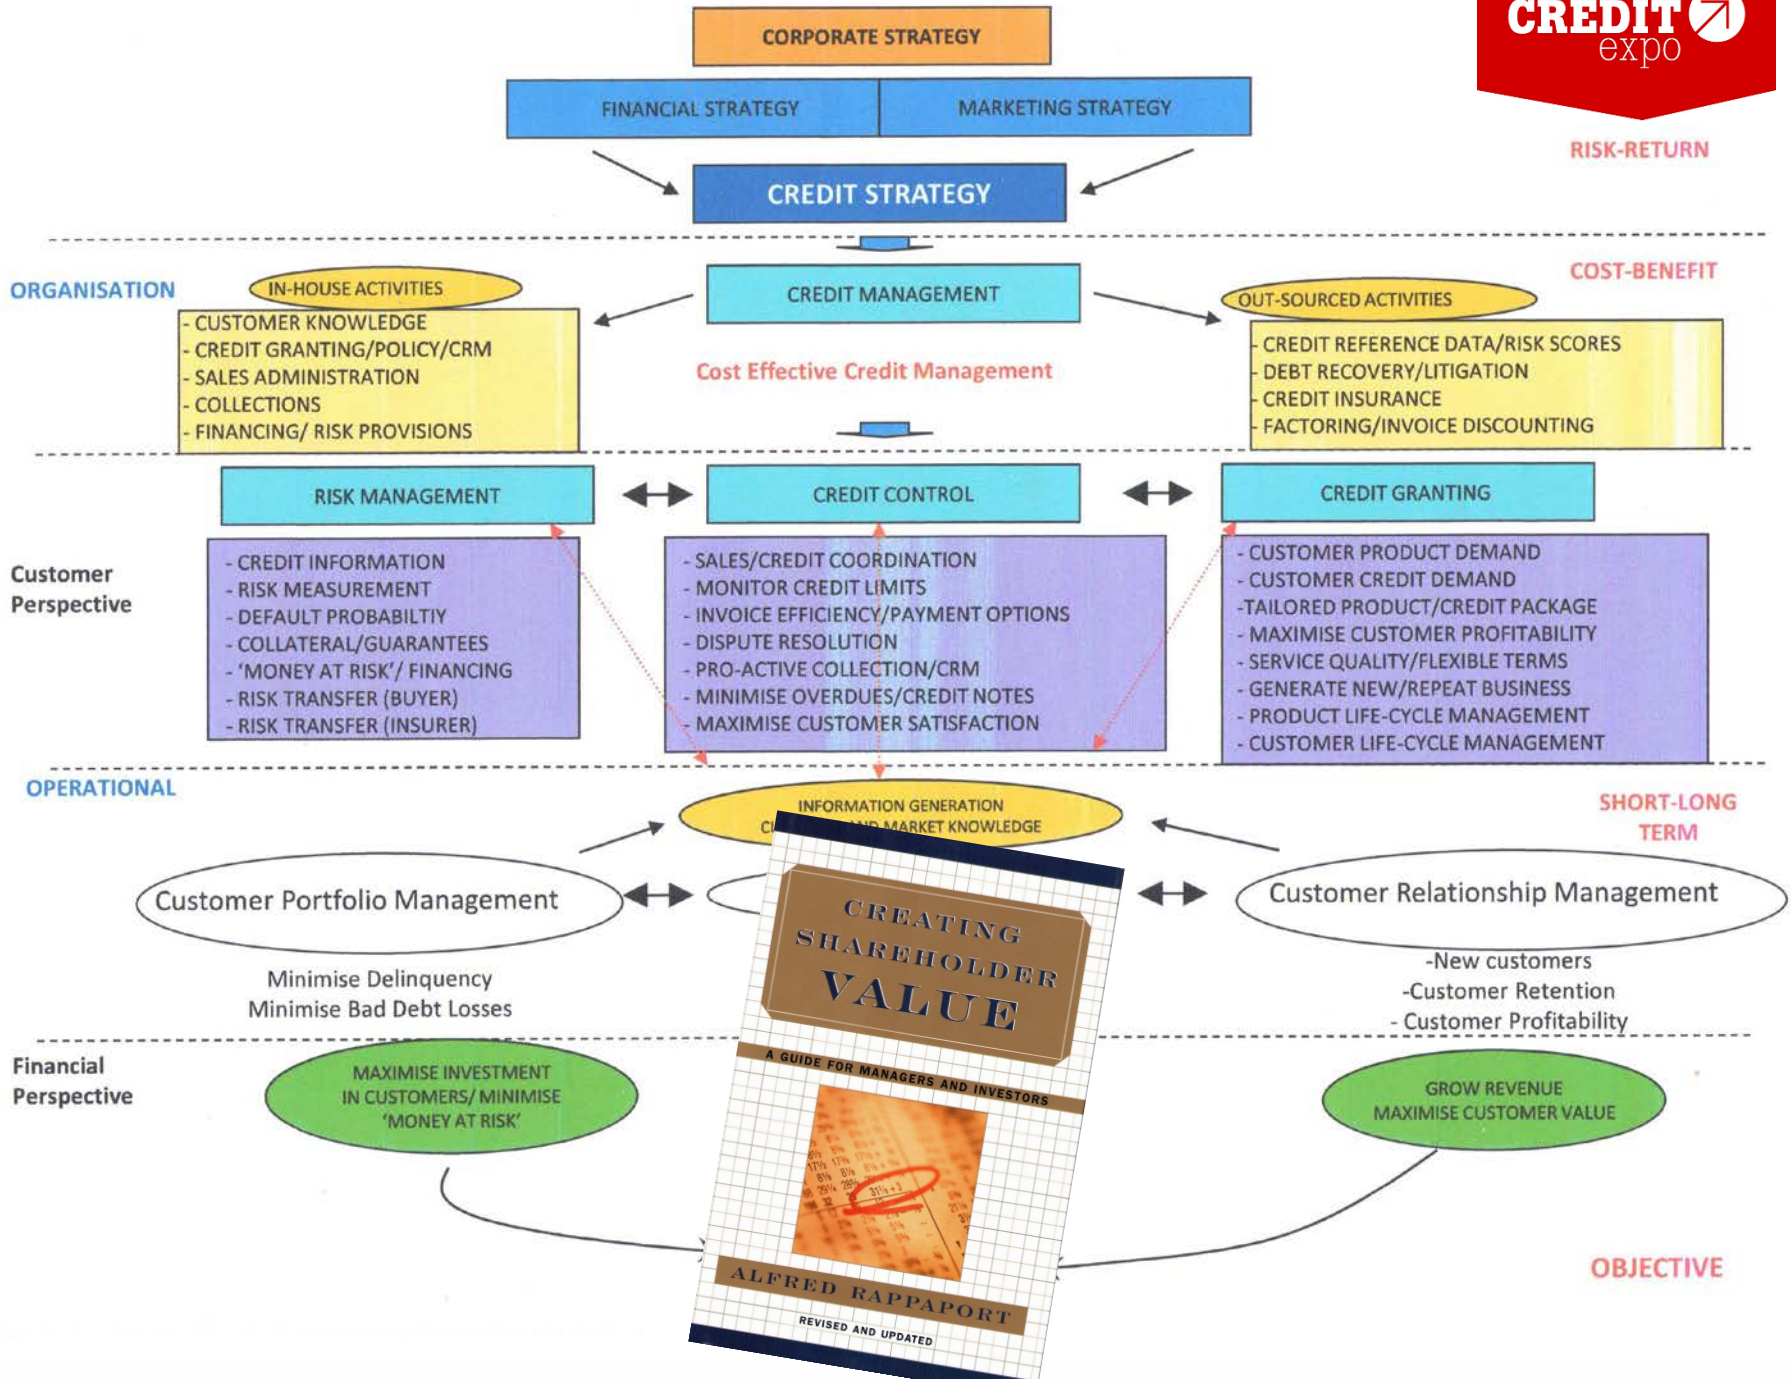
CREDIT expo

CORPORATE STRATEGY

FINANCIAL STRATEGY

MARKETING STRATEGY

CREDIT STRATEGY

RISK-RETURN

ORGANISATION

IN-HOUSE ACTIVITIES

- CUSTOMER KNOWLEDGE
- CREDIT GRANTING/POLICY/CRM
- SALES ADMINISTRATION
- COLLECTIONS
- FINANCING/ RISK PROVISIONS

CREDIT MANAGEMENT

Cost Effective Credit Management

COST-BENEFIT

OUT-SOURCED ACTIVITIES

- CREDIT REFERENCE DATA/RISK SCORES
- DEBT RECOVERY/LITIGATION
- CREDIT INSURANCE
- FACTORING/INVOICE DISCOUNTING

RISK MANAGEMENT

CREDIT CONTROL

CREDIT GRANTING

Customer Perspective

- CREDIT INFORMATION
- RISK MEASUREMENT
- DEFAULT PROBABILTIY
- COLLATERAL/GUARANTEES
- 'MONEY AT RISK'/ FINANCING
- RISK TRANSFER (BUYER)
- RISK TRANSFER (INSURER)

- SALES/CREDIT COORDINATION
- MONITOR CREDIT LIMITS
- INVOICE EFFICIENCY/PAYMENT OPTIONS
- DISPUTE RESOLUTION
- PRO-ACTIVE COLLECTION/CRM
- MINIMISE OVERDUES/CREDIT NOTES
- MAXIMISE CUSTOMER SATISFACTION

- CUSTOMER PRODUCT DEMAND
- CUSTOMER CREDIT DEMAND
-TAILORED PRODUCT/CREDIT PACKAGE
- MAXIMISE CUSTOMER PROFITABILITY
- SERVICE QUALITY/FLEXIBLE TERMS
- GENERATE NEW/REPEAT BUSINESS
- PRODUCT LIFE-CYCLE MANAGEMENT
- CUSTOMER LIFE-CYCLE MANAGEMENT

OPERATIONAL

INFORMATION GENERATION
C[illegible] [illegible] MARKET KNOWLEDGE

SHORT-LONG TERM

Customer Portfolio Management

Customer Relationship Management

Minimise Delinquency
Minimise Bad Debt Losses

-New customers
-Customer Retention
- Customer Profitability

Financial Perspective

MAXIMISE INVESTMENT IN CUSTOMERS/ MINIMISE 'MONEY AT RISK'

GROW REVENUE
MAXIMISE CUSTOMER VALUE

OBJECTIVE

CREATING SHAREHOLDER VALUE

A GUIDE FOR MANAGERS AND INVESTORS

ALFRED RAPPAPORT

REVISED AND UPDATED